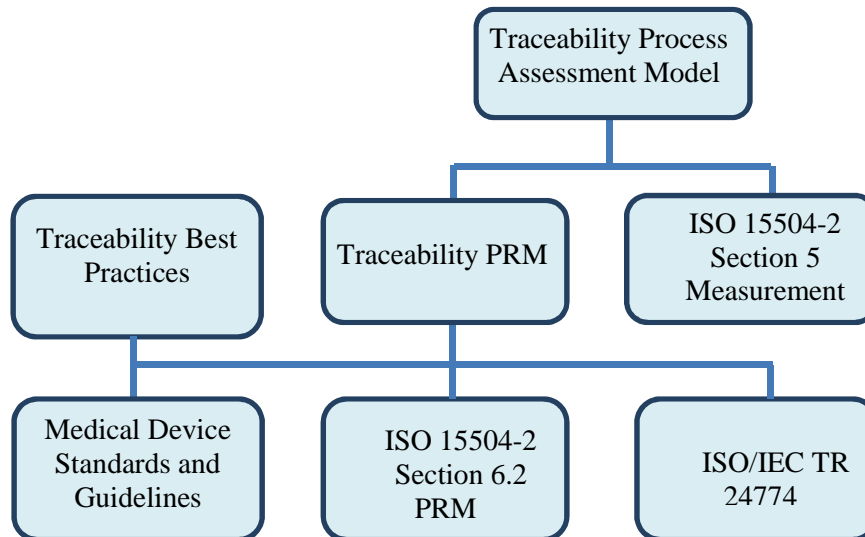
Traceability Process Assessment Model

Traceability Best Practices

Traceability PRM

ISO 15504-2 Section 5 Measurement

Medical Device Standards and Guidelines

ISO 15504-2 Section 6.2 PRM

ISO/IEC TR 24774